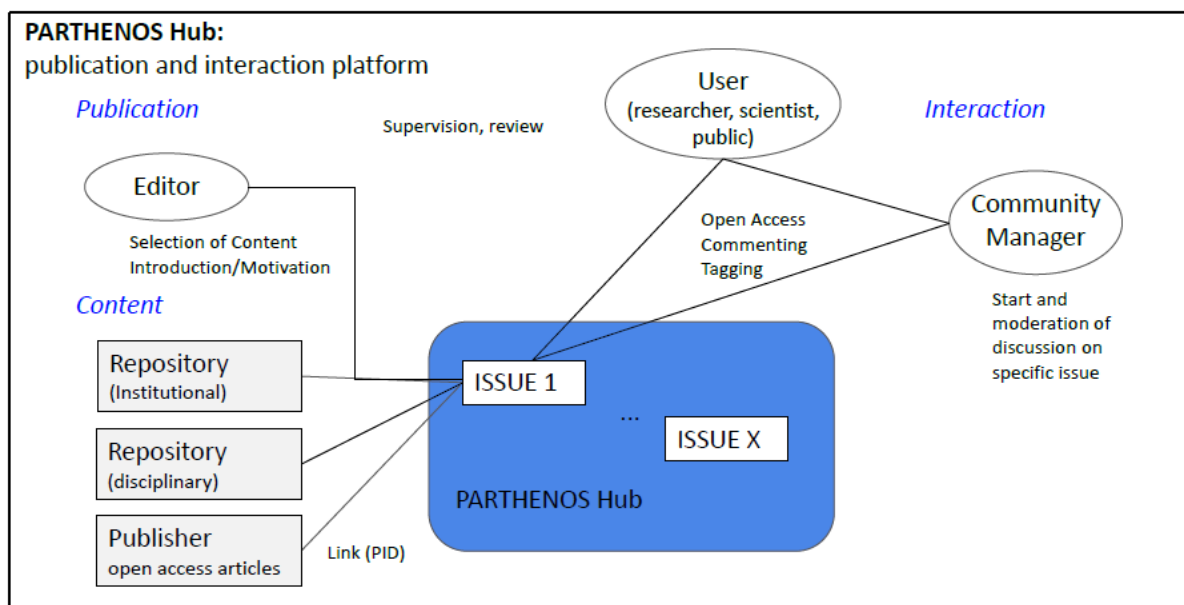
PARTHENOS Hub:
publication and interaction platform

Publication

Supervision, review

User
(researcher, scientist, public)

Interaction

Editor

Selection of Content
Introduction/Motivation

Open Access
Commenting
Tagging

Community Manager

Start and moderation of discussion on specific issue

Content

Repository
(Institutional)

Repository
(disciplinary)

Publisher
open access articles

Link (PID)

ISSUE 1

...

ISSUE X

PARTHENOS Hub